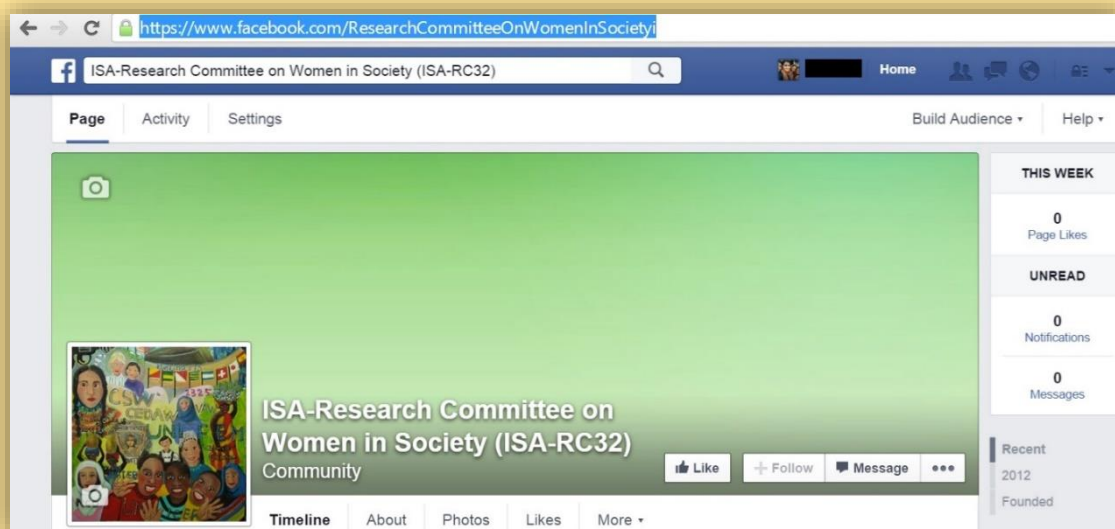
https://www.facebook.com/ResearchCommitteeOnWomenInSocietyi

ISA-Research Committee on Women in Society (ISA-RC32)

Home

Page Activity Settings

Build Audience ▾ Help ▾

THIS WEEK

0
Page Likes

UNREAD

0
Notifications

0
Messages

ISA-Research Committee on Women in Society (ISA-RC32)
Community

Like Follow Message •••

Recent
2012
Founded

Timeline About Photos Likes More ▾